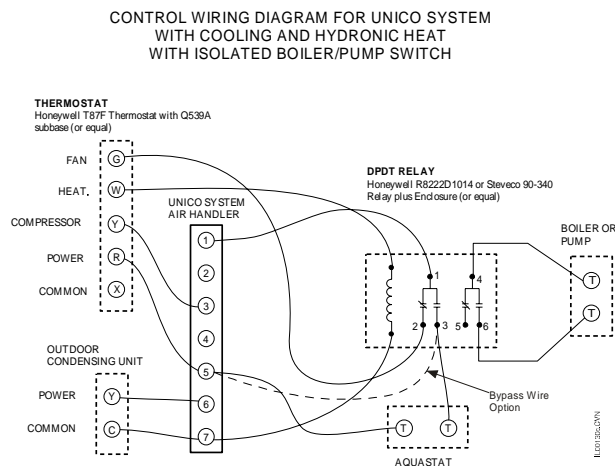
CONTROL WIRING DIAGRAM FOR UNICO SYSTEM
WITH COOLING AND HYDRONIC HEAT
WITH ISOLATED BOILER/PUMP SWITCH

THERMOSTAT
Honeywell T87F Thermostat with Q539A subbase (or equal)

FAN G
HEAT W
COMPRESSOR Y
POWER R
COMMON X

UNICO SYSTEM AIR HANDLER
1
2
3
4
5
6
7

DPDT RELAY
Honeywell R8222D1014 or Steveco 90-340 Relay plus Enclosure (or equal)

1
4
2
3
5
6

BOILER OR PUMP
T
T

OUTDOOR CONDENSING UNIT
POWER Y
COMMON C

Bypass Wire Option

T
T
AQUASTAT

ILL00136c.CVN